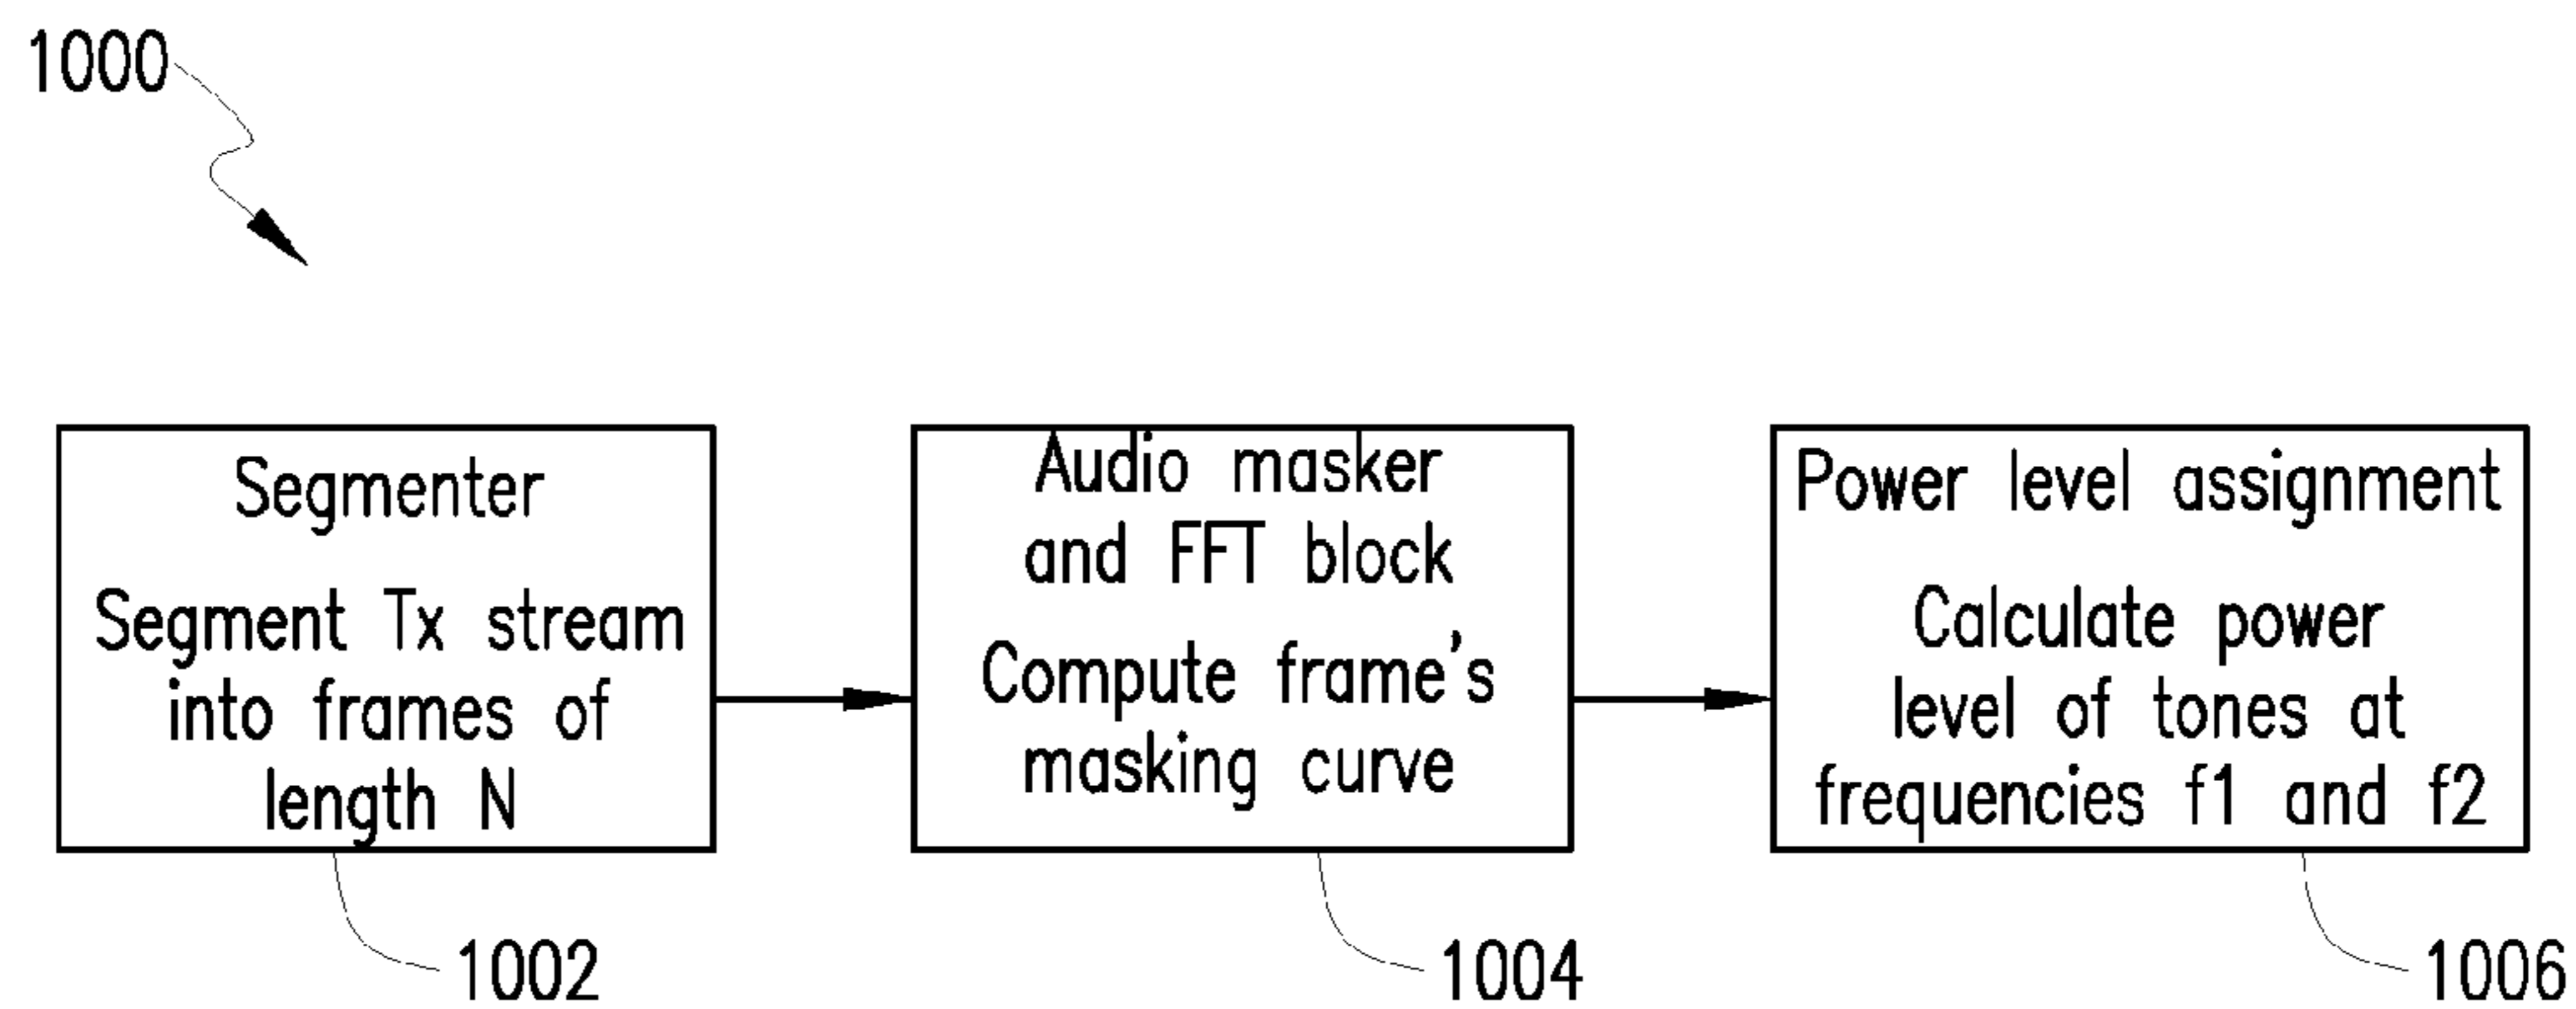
1000

Segmenter

Segment Tx stream into frames of length N

1002

Audio masker and FFT block

Compute frame's masking curve

1004

Power level assignment

Calculate power level of tones at frequencies f1 and f2

1006